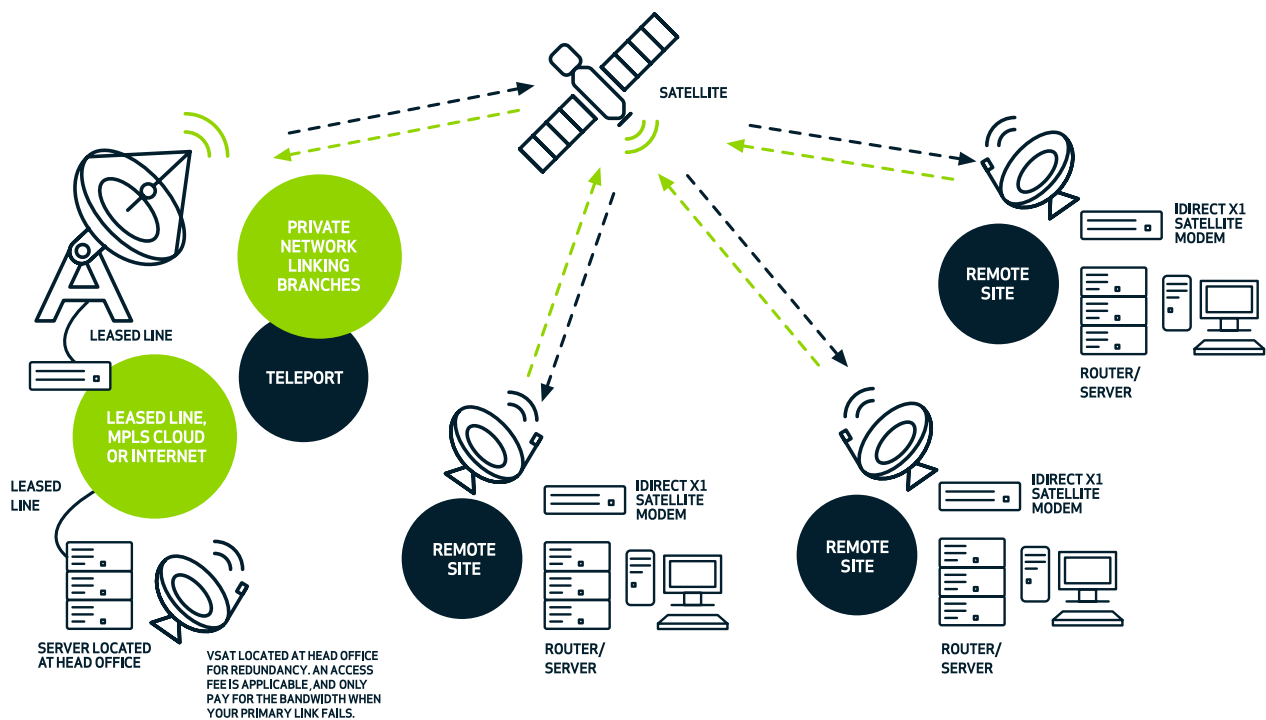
SATELLITE

PRIVATE NETWORK LINKING BRANCHES

TELEPORT

LEASED LINE

LEASED LINE, MPLS CLOUD OR INTERNET

LEASED LINE

SERVER LOCATED AT HEAD OFFICE

VSAT LOCATED AT HEAD OFFICE FOR REDUNDANCY. AN ACCESS FEE IS APPLICABLE, AND ONLY PAY FOR THE BANDWIDTH WHEN YOUR PRIMARY LINK FAILS.

REMOTE SITE

IDIRECT X1 SATELLITE MODEM

ROUTER/ SERVER

REMOTE SITE

IDIRECT X1 SATELLITE MODEM

ROUTER/ SERVER

REMOTE SITE

IDIRECT X1 SATELLITE MODEM

ROUTER/ SERVER